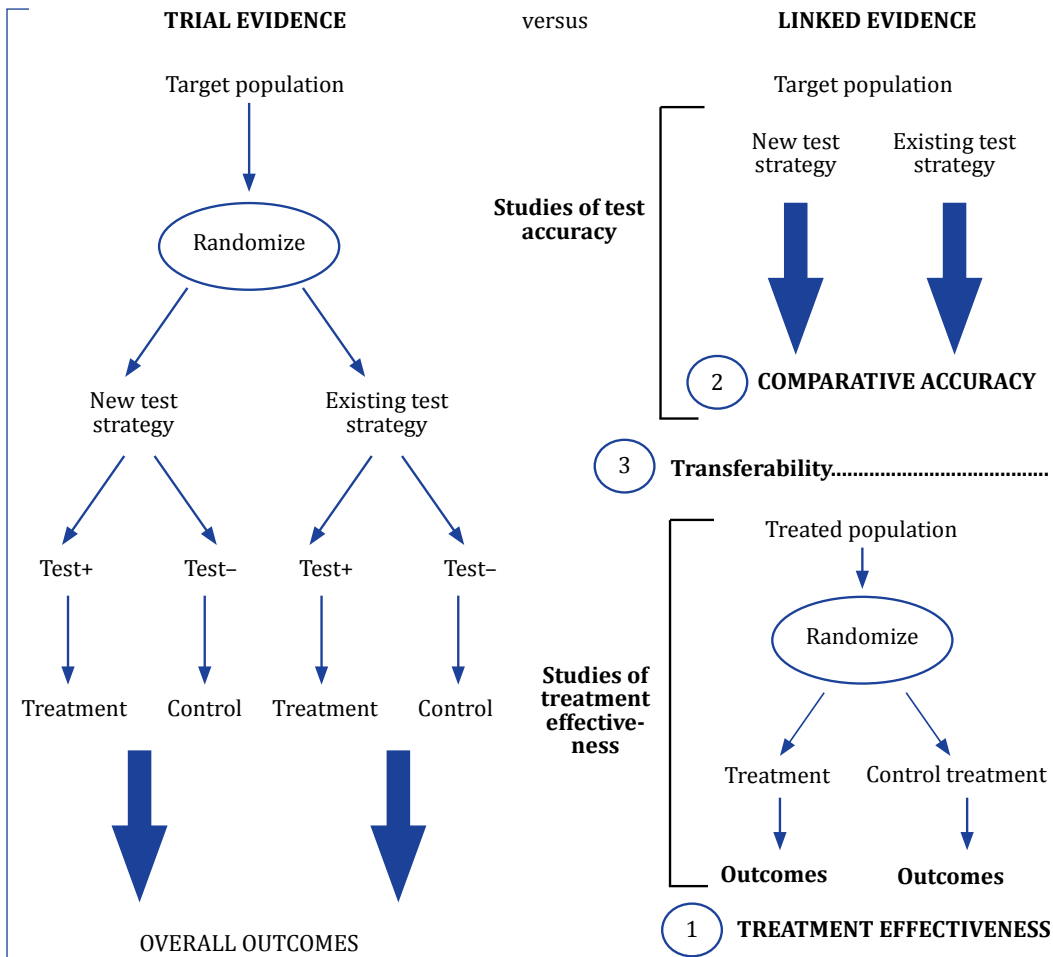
TRIAL EVIDENCE versus LINKED EVIDENCE

Target population

Randomize

New test strategy

Existing test strategy

Test+ Test– Test+ Test–

Treatment Control Treatment Control

OVERALL OUTCOMES

Target population

Studies of test accuracy

New test strategy

Existing test strategy

2 COMPARATIVE ACCURACY

3 Transferability.......................................

Treated population

Studies of treatment effectiveness

Randomize

Treatment Control treatment

Outcomes Outcomes

1 TREATMENT EFFECTIVENESS